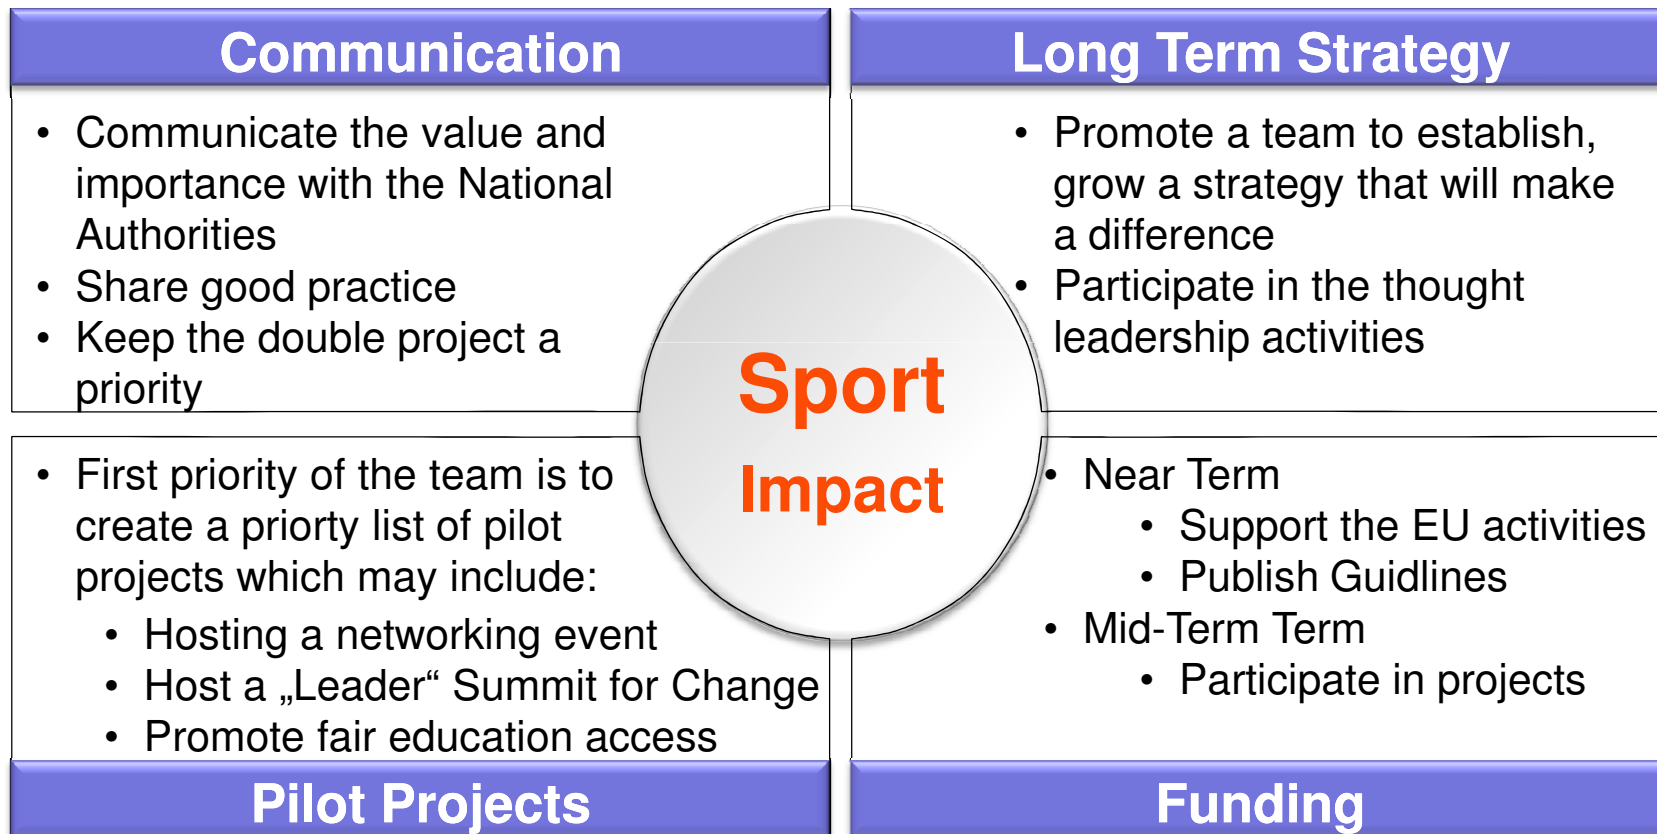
Communication

- Communicate the value and importance with the National Authorities
- Share good practice
- Keep the double project a priority

Long Term Strategy

- Promote a team to establish, grow a strategy that will make a difference
- Participate in the thought leadership activities

Sport
Impact

- First priority of the team is to create a priorty list of pilot projects which may include:
  - Hosting a networking event
  - Host a „Leader“ Summit for Change
  - Promote fair education access

Pilot Projects

- Near Term
  - Support the EU activities
  - Publish Guidlines
- Mid-Term Term
  - Participate in projects

Funding